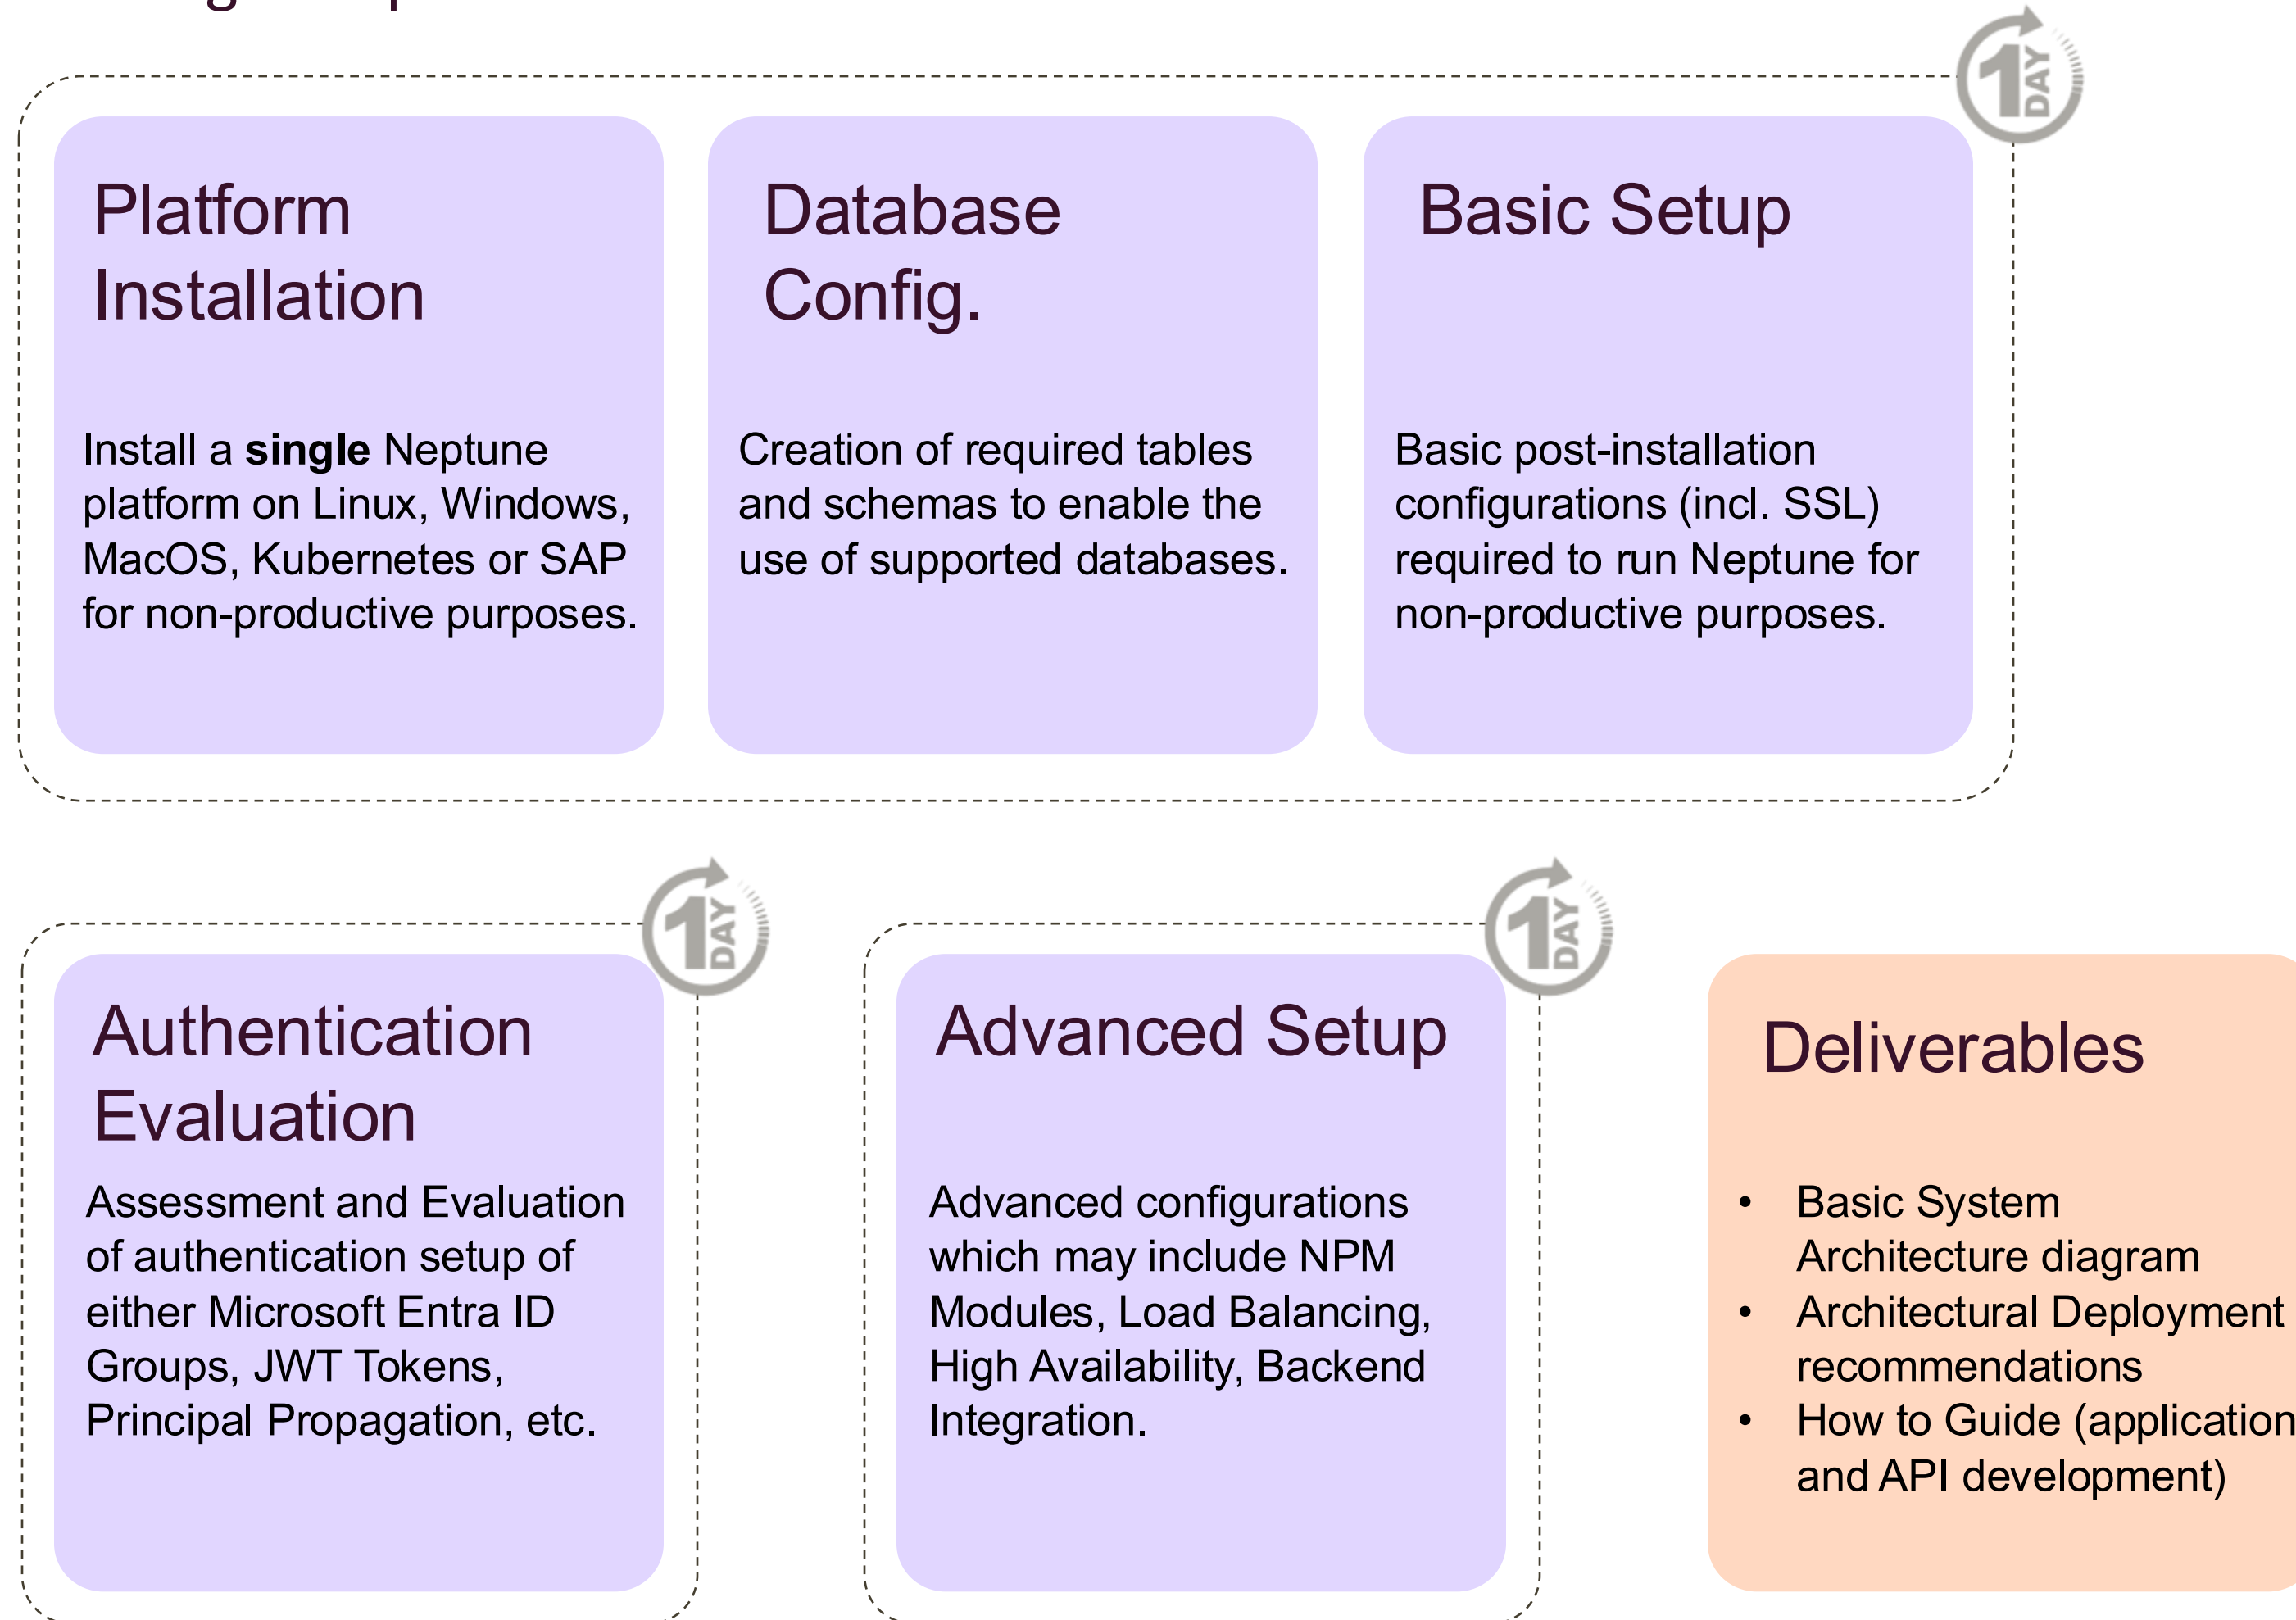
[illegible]

1 DAY

Platform Installation

Install a **single** Neptune platform on Linux, Windows, MacOS, Kubernetes or SAP for non-productive purposes.

Database Config.

Creation of required tables and schemas to enable the use of supported databases.

Basic Setup

Basic post-installation configurations (incl. SSL) required to run Neptune for non-productive purposes.

1 DAY

Authentication Evaluation

Assessment and Evaluation of authentication setup of either Microsoft Entra ID Groups, JWT Tokens, Principal Propagation, etc.

1 DAY

Advanced Setup

Advanced configurations which may include NPM Modules, Load Balancing, High Availability, Backend Integration.

Deliverables

- Basic System Architecture diagram
- Architectural Deployment recommendations
- How to Guide (application and API development)